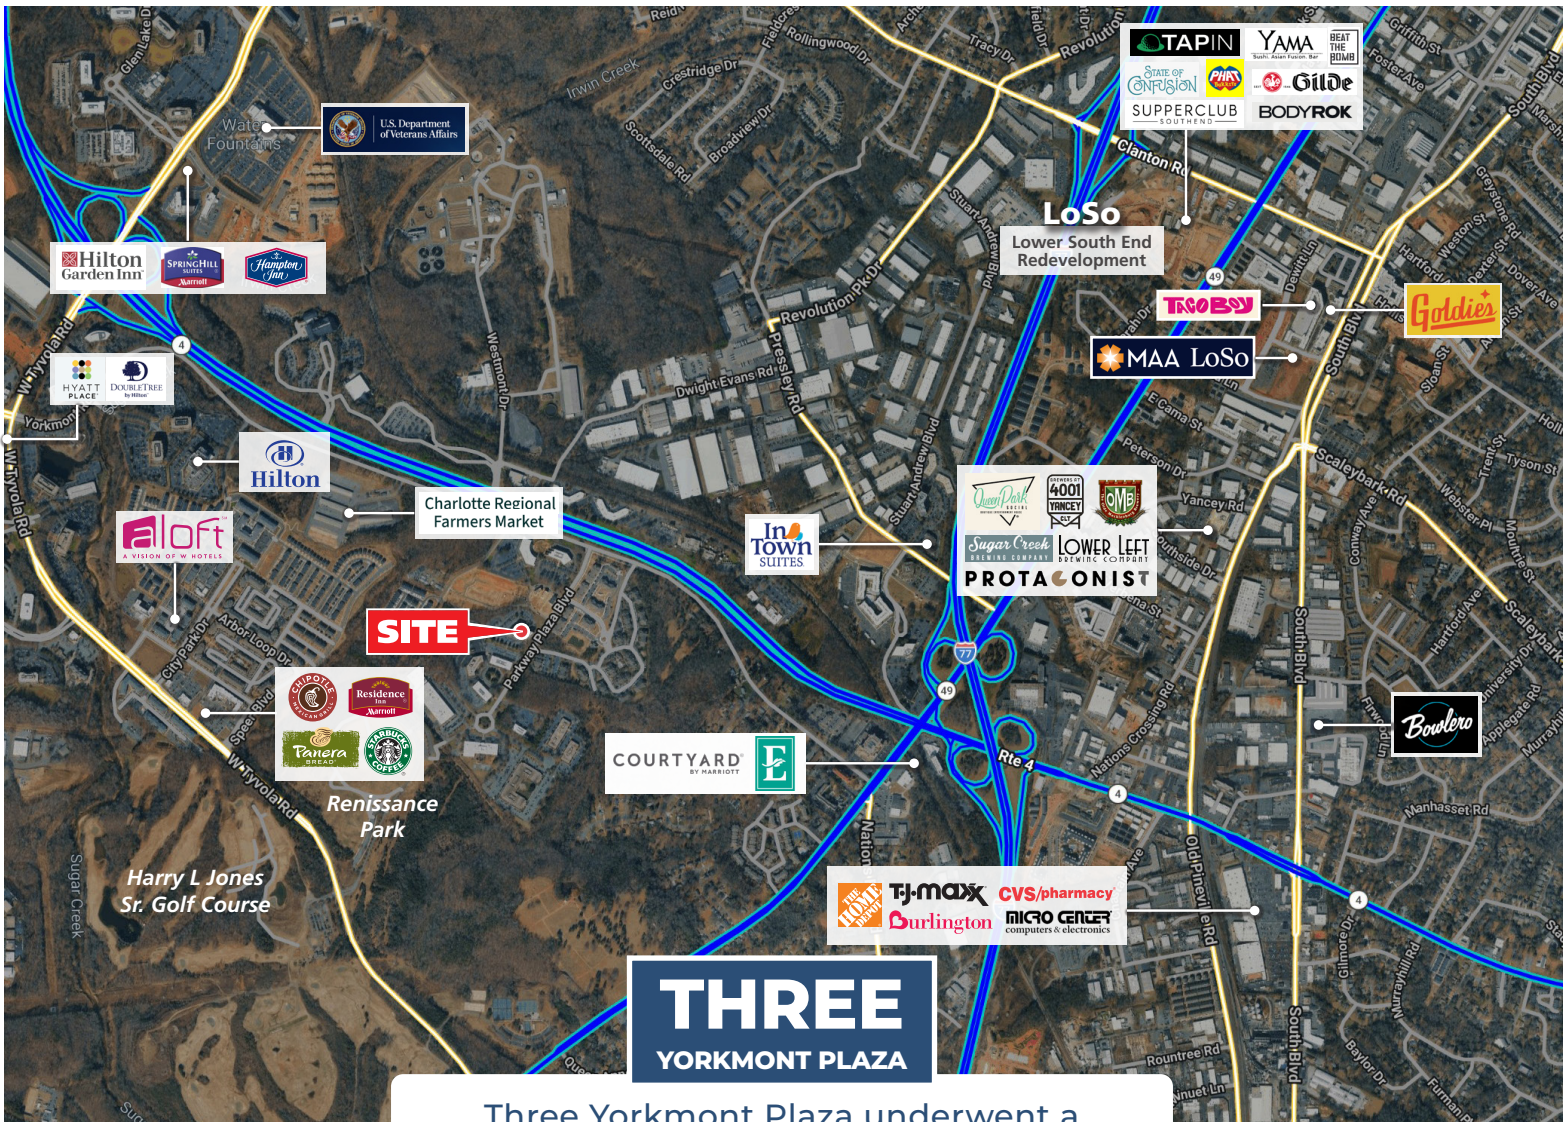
U.S. Department of Veterans Affairs

Hilton Garden Inn

SpringHill Suites Marriott

Hampton Inn

Hyatt Place

DoubleTree by Hilton

Hilton

aloft A VISION OF W HOTELS

Charlotte Regional Farmers Market

SITE

Chipotle Mexican Grill

Residence Inn Marriott

Panera Bread

Starbucks Coffee

Renissance Park

Harry L Jones Sr. Golf Course

TAPIN

YAMA Sushi Asian Fusion Bar

BEAT THE BOMB

STATE OF CONFUSION

PHAT

Gilde

SUPPERCLUB SOUTHEND

BODYROK

LoSo Lower South End Redevelopment

TACOBOY

Goldie's

MAA LoSo

Queen Park Social

Brewers at 4001 Yancey

OMB

Sugar Creek Brewing Company

Lower Left Brewing Company

PROTAGONIST

In Town Suites

COURTYARD BY MARRIOTT

E

Bowlero

THE HOME DEPOT

TJ.maxx

CVS/pharmacy

Burlington

MICRO CENTER computers & electronics

THREE YORKMONT PLAZA

Three Yorkmont Plaza underwent a

Water Fountains
Irwin Creek
Crestridge Dr
Scottsdale Rd
Broadview Dr
Fieldcrest
Rollingwood Dr
Tracy Dr
Revolution
Clanton Rd
Stuart Andrew Blvd
Revolution Pk Dr
Pressley Rd
Dwight Evans Rd
Westmont Dr
W Tyvola Rd
Yorkmont
City Park Dr
Arbor Loop Dr
Parkway Plaza Blvd
Spee Blvd
Sugar Creek
E Cama St
Peterson Dr
Yancey Rd
Scaleybark Rd
South Blvd
Nations Crossing Rd
Rte 4
Old Pineville Rd
Nations
Conway Ave
Hartford Ave
Manhasset Rd
Applegate Rd
Tyson St
Webster Pl
Griffith St
Foster Ave
South Blvd
Greystone Rd
Weston St
Dexter St
Dover Ave
Sloan St
Dewitt Ln
Gilmore Dr
Murrayhill Rd
Rountree Rd
Baylor Dr
Furman
Glen Lake Dr
Reid
Archdale
Trent St
Monroe St
Scaleybark
University Dr
Murrayhill
Renwood Ln
Nuet Ln
4
49
77